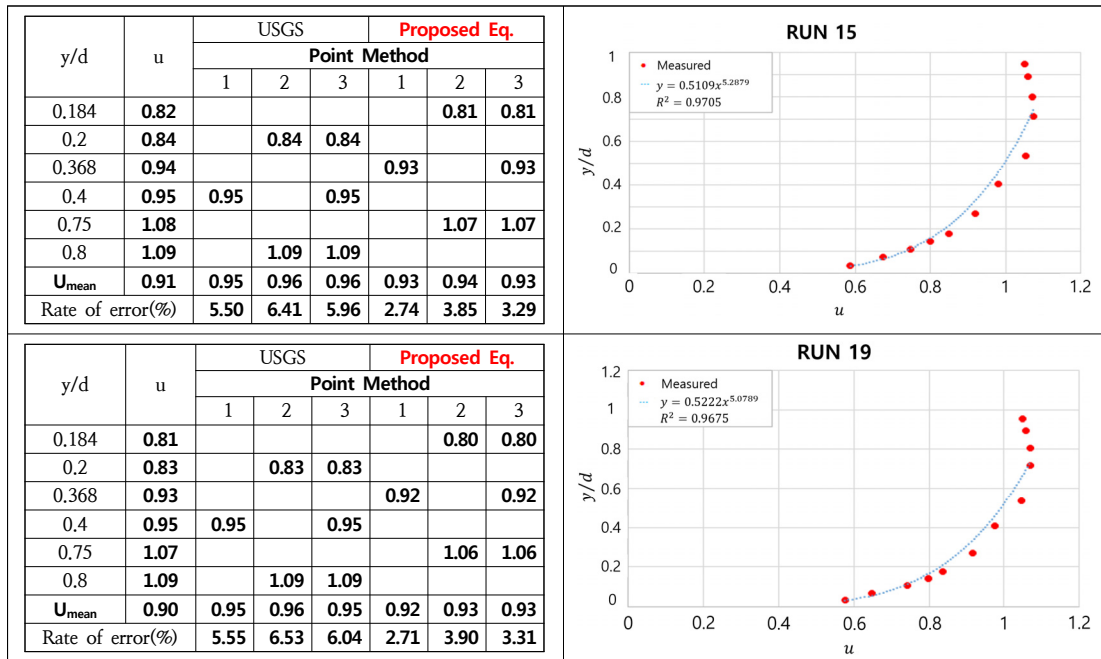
| y/d | u | USGS | | | Proposed Eq. | | |
|---|---|---|---|---|---|---|---|
| | | Point Method | | | | | |
| | | 1 | 2 | 3 | 1 | 2 | 3 |
| 0.184 | 0.82 | | | | | 0.81 | 0.81 |
| 0.2 | 0.84 | | 0.84 | 0.84 | | | |
| 0.368 | 0.94 | | | | 0.93 | | 0.93 |
| 0.4 | 0.95 | 0.95 | | 0.95 | | | |
| 0.75 | 1.08 | | | | | 1.07 | 1.07 |
| 0.8 | 1.09 | | 1.09 | 1.09 | | | |
| $U_{mean}$ | 0.91 | 0.95 | 0.96 | 0.96 | 0.93 | 0.94 | 0.93 |
| Rate of error(%) | | 5.50 | 6.41 | 5.96 | 2.74 | 3.85 | 3.29 |

RUN 15

Measured
$y = 0.5109x^{5.2879}$
$R^2 = 0.9705$

y/d
1
0.8
0.6
0.4
0.2
0
0 0.2 0.4 0.6 0.8 1 1.2
u

| y/d | u | USGS | | | Proposed Eq. | | |
|---|---|---|---|---|---|---|---|
| | | Point Method | | | | | |
| | | 1 | 2 | 3 | 1 | 2 | 3 |
| 0.184 | 0.81 | | | | | 0.80 | 0.80 |
| 0.2 | 0.83 | | 0.83 | 0.83 | | | |
| 0.368 | 0.93 | | | | 0.92 | | 0.92 |
| 0.4 | 0.95 | 0.95 | | 0.95 | | | |
| 0.75 | 1.07 | | | | | 1.06 | 1.06 |
| 0.8 | 1.09 | | 1.09 | 1.09 | | | |
| $U_{mean}$ | 0.90 | 0.95 | 0.96 | 0.95 | 0.92 | 0.93 | 0.93 |
| Rate of error(%) | | 5.55 | 6.53 | 6.04 | 2.71 | 3.90 | 3.31 |

RUN 19

Measured
$y = 0.5222x^{5.0789}$
$R^2 = 0.9675$

y/d
1.2
1
0.8
0.6
0.4
0.2
0
0 0.2 0.4 0.6 0.8 1 1.2
u